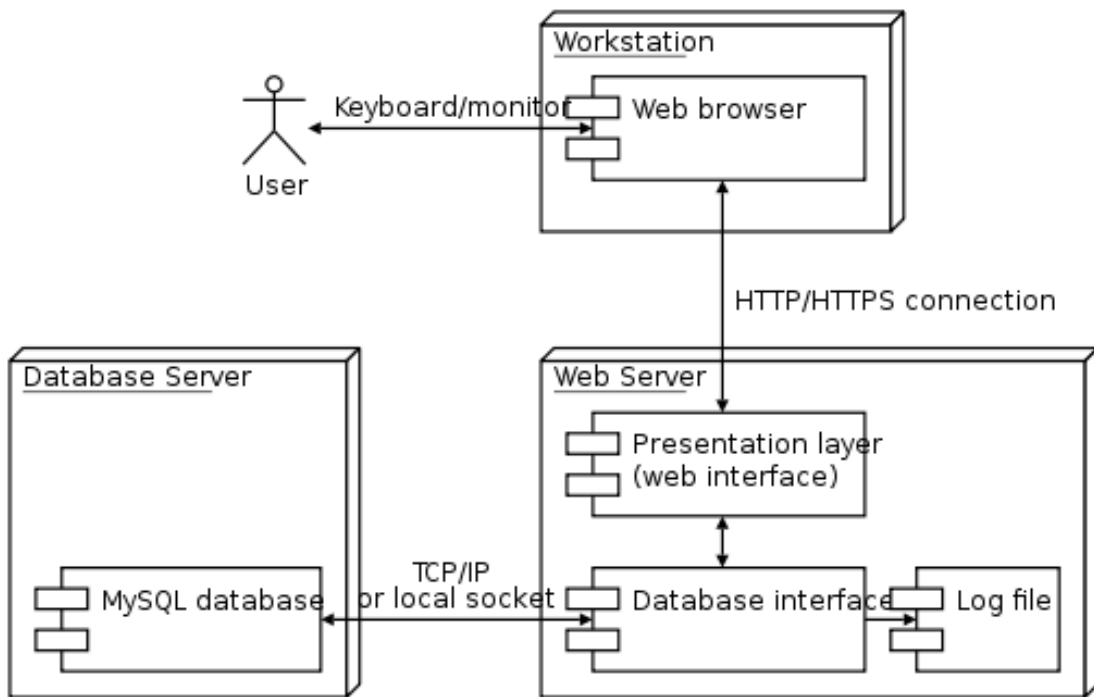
Workstation

Keyboard/monitor

Web browser

User

HTTP/HTTPS connection

Database Server

Web Server

Presentation layer (web interface)

TCP/IP or local socket

MySQL database

Database interface

Log file